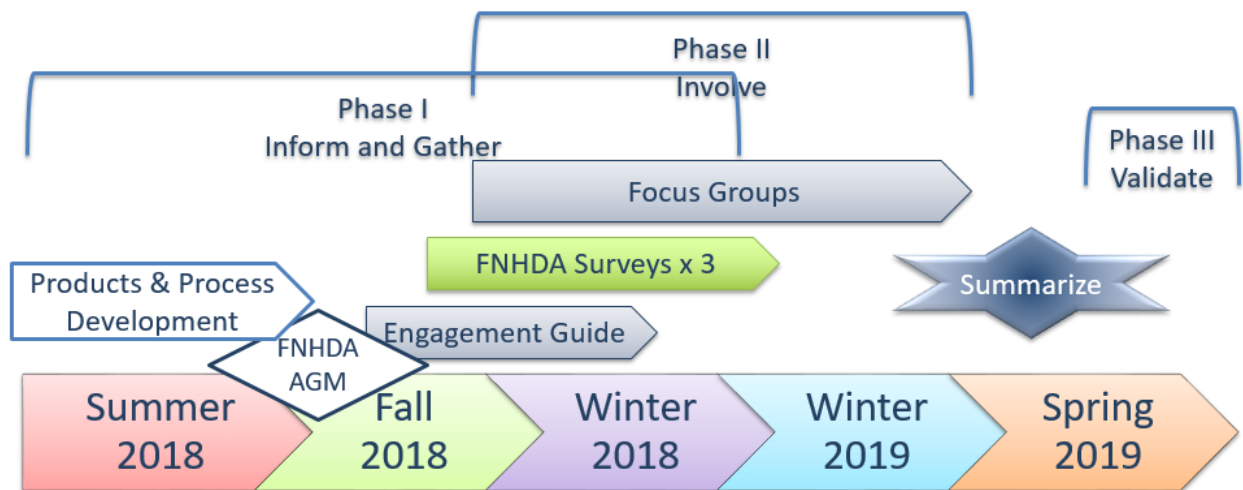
Phase II
Involve

Phase I
Inform and Gather

Phase III
Validate

Focus Groups

FNHDA Surveys x 3

Summarize

Products & Process Development

Engagement Guide

FNHDA AGM

Summer 2018

Fall 2018

Winter 2018

Winter 2019

Spring 2019